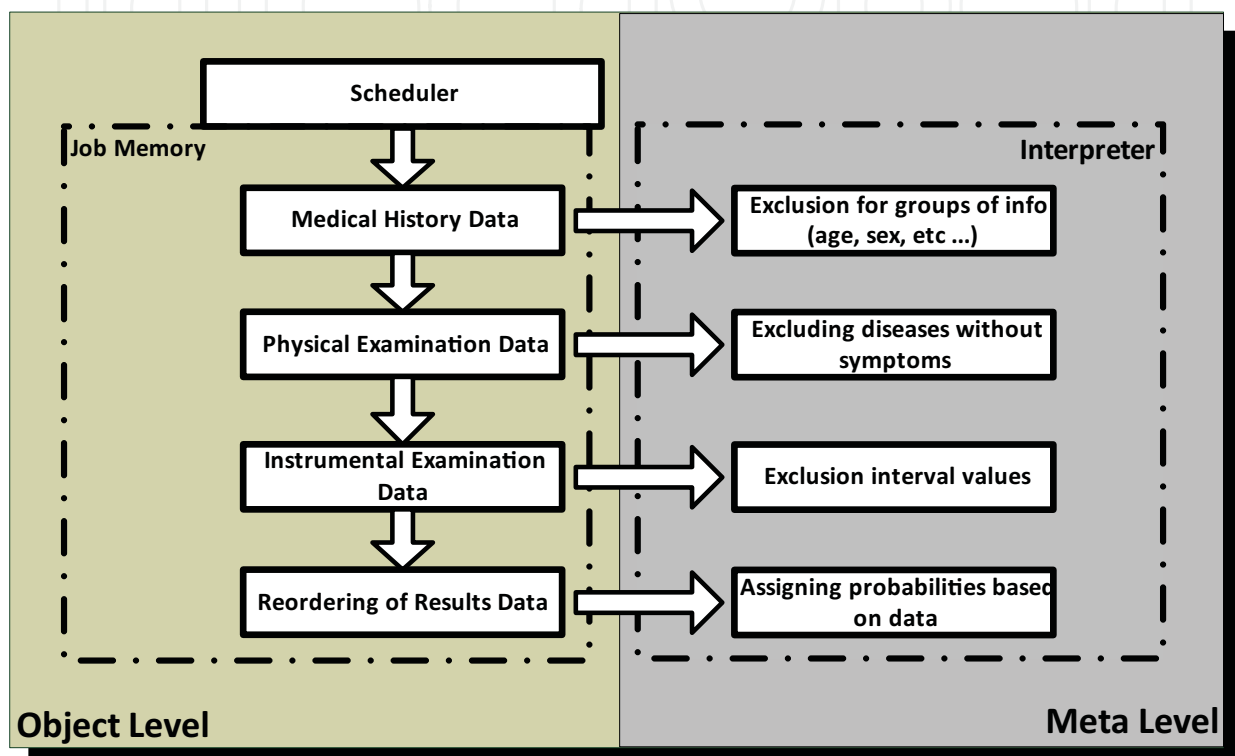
Scheduler

Job Memory

Interpreter

Medical History Data

Exclusion for groups of info (age, sex, etc ...)

Physical Examination Data

Excluding diseases without symptoms

Instrumental Examination Data

Exclusion interval values

Reordering of Results Data

Assigning probabilities basec on data

Object Level

Meta Level